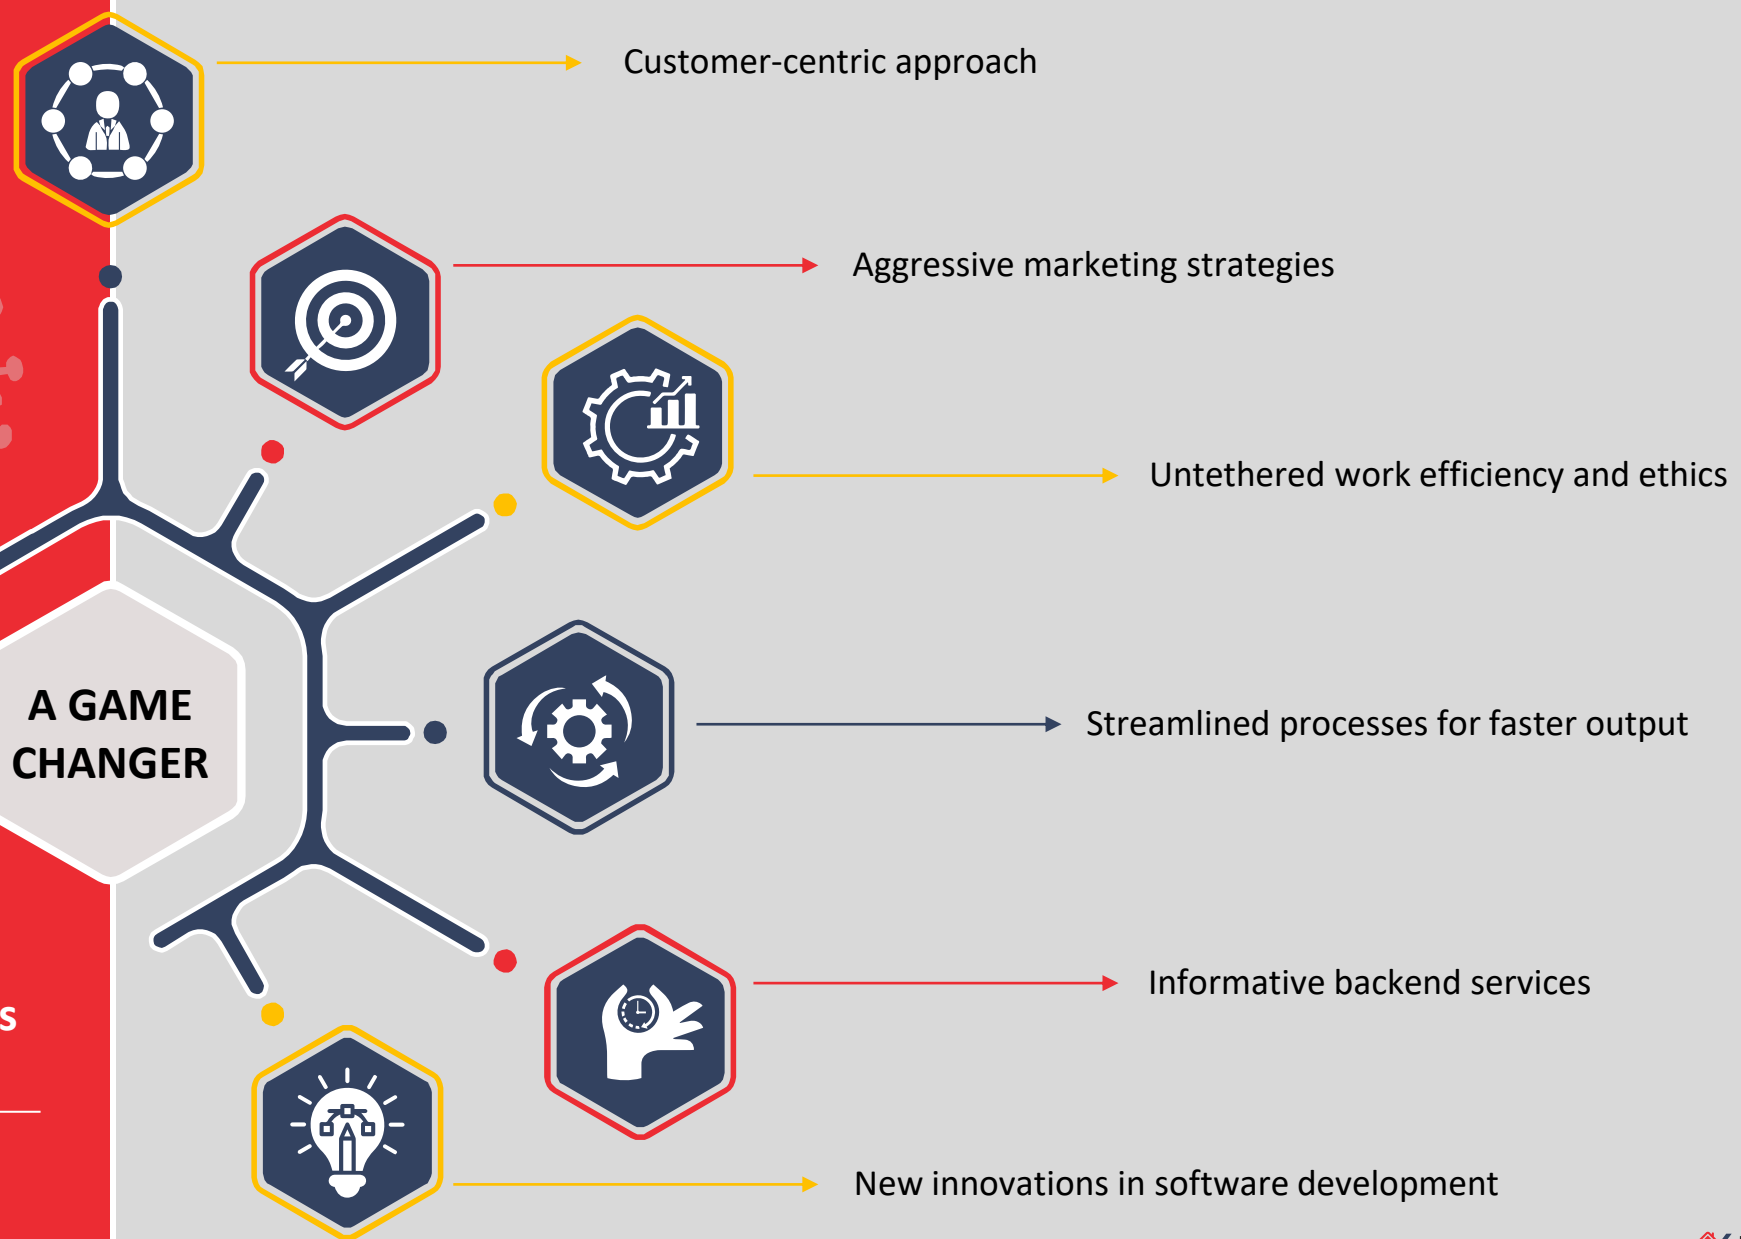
Customer-centric approach

Aggressive marketing strategies

Untethered work efficiency and ethics

A GAME CHANGER

Streamlined processes for faster output

Informative backend services

s

New innovations in software development